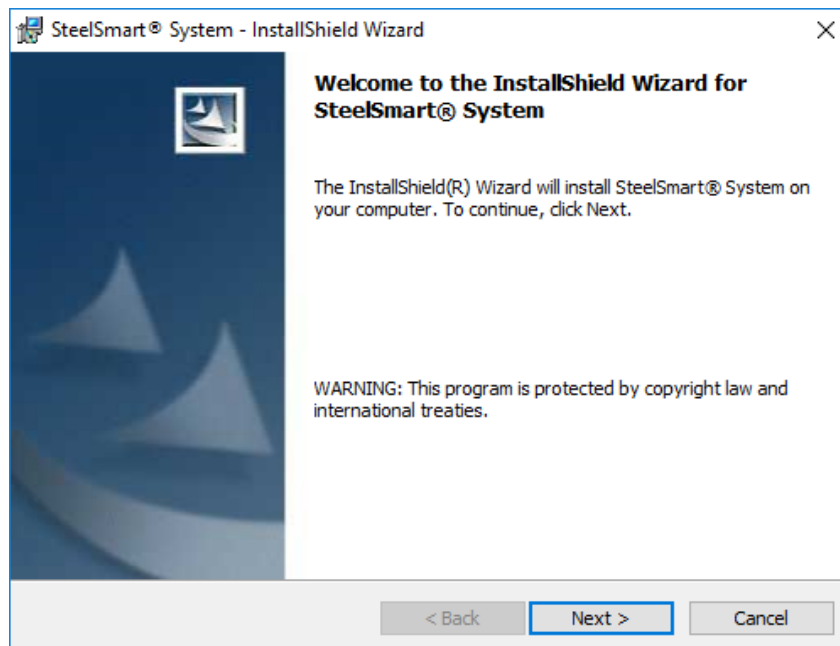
SteelSmart® System - InstallShield Wizard

×

Welcome to the InstallShield Wizard for SteelSmart® System

The InstallShield(R) Wizard will install SteelSmart® System on your computer. To continue, click Next.

WARNING: This program is protected by copyright law and international treaties.

< Back

Next >

Cancel